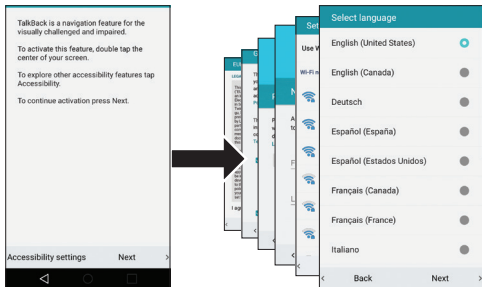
TalkBack is a navigation feature for the visually challenged and impaired.

To activate this feature, double tap the center of your screen.

To explore other accessibility features tap Accessibility.

To continue activation press Next.

Accessibility settings

Next

Set

Use W

Wi-Fi n

Select language

English (United States)

English (Canada)

Deutsch

Español (España)

Español (Estados Unidos)

Français (Canada)

Français (France)

Italiano

Back

Next